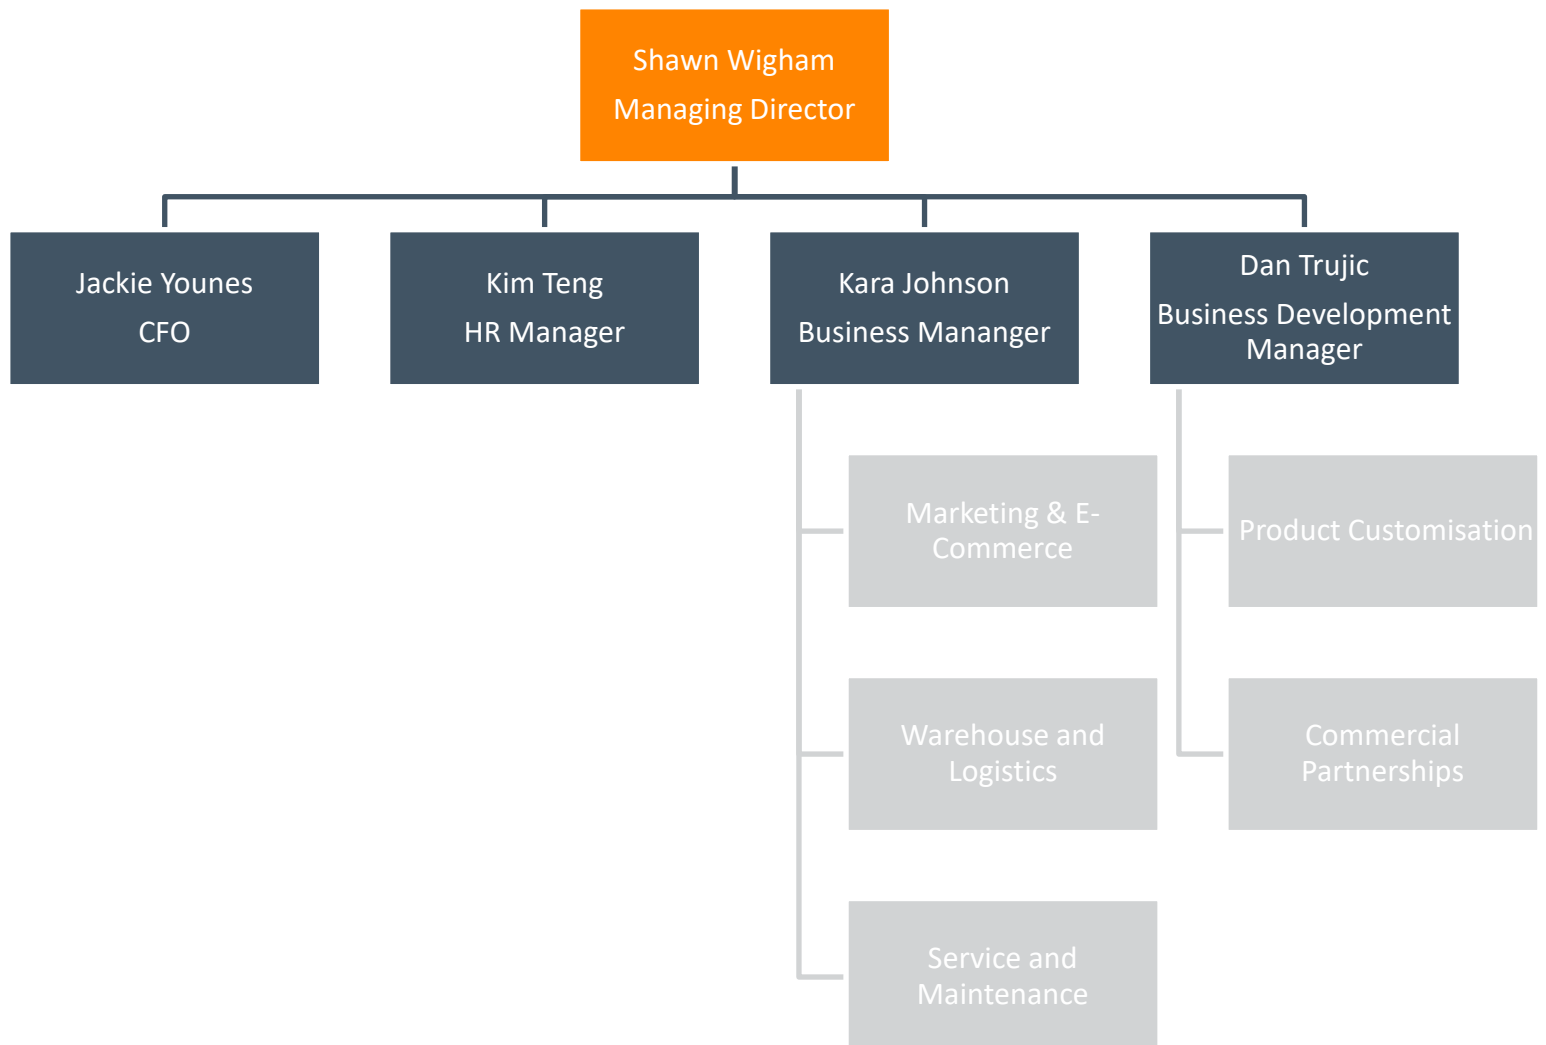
Shawn Wigham
Managing Director

Jackie Younes
CFO

Kim Teng
HR Manager

Kara Johnson
Business Mananger

Dan Trujic
Business Development Manager

Marketing & E-Commerce

Warehouse and Logistics

Service and Maintenance

Product Customisation

Commercial Partnerships